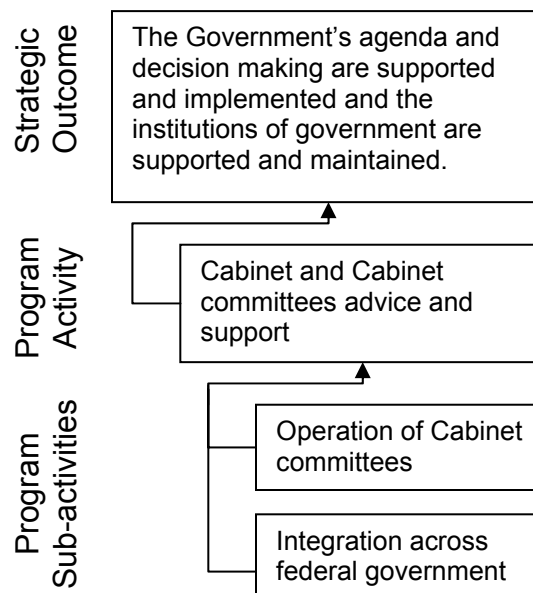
Strategic Outcome

The Government's agenda and decision making are supported and implemented and the institutions of government are supported and maintained.

Program Activity

Cabinet and Cabinet committees advice and support

Program Sub-activities

Operation of Cabinet committees

Integration across federal government